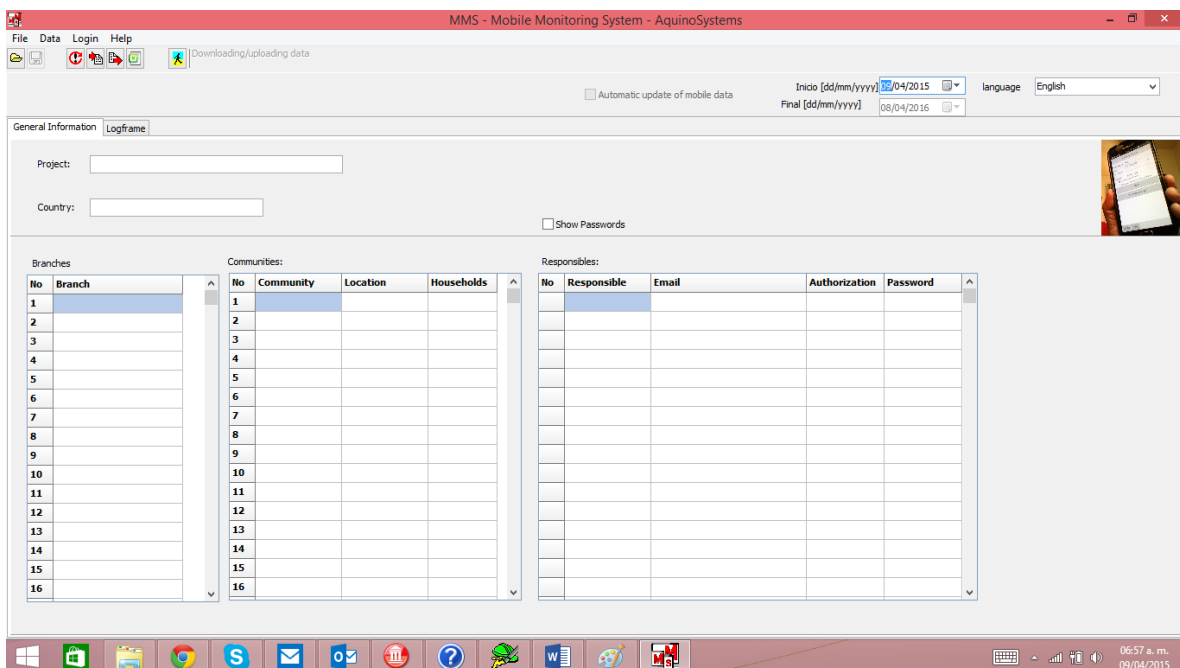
MMS - Mobile Monitoring System - AquinoSystems

File Data Login Help

Downloading/uploading data

Automatic update of mobile data

Inicio [dd/mm/yyyy] 09/04/2015
Final [dd/mm/yyyy] 08/04/2016

language English

General Information Logframe

Project:

Country:

Show Passwords

Branches

| No | Branch |
|---|---|
| 1 | |
| 2 | |
| 3 | |
| 4 | |
| 5 | |
| 6 | |
| 7 | |
| 8 | |
| 9 | |
| 10 | |
| 11 | |
| 12 | |
| 13 | |
| 14 | |
| 15 | |
| 16 | |

Communities:

| No | Community | Location | Households |
|---|---|---|---|
| 1 | | | |
| 2 | | | |
| 3 | | | |
| 4 | | | |
| 5 | | | |
| 6 | | | |
| 7 | | | |
| 8 | | | |
| 9 | | | |
| 10 | | | |
| 11 | | | |
| 12 | | | |
| 13 | | | |
| 14 | | | |
| 15 | | | |
| 16 | | | |

Responsibles:

| No | Responsible | Email | Authorization | Password |
|---|---|---|---|---|
| | | | | |

06:57 a. m.
09/04/2015